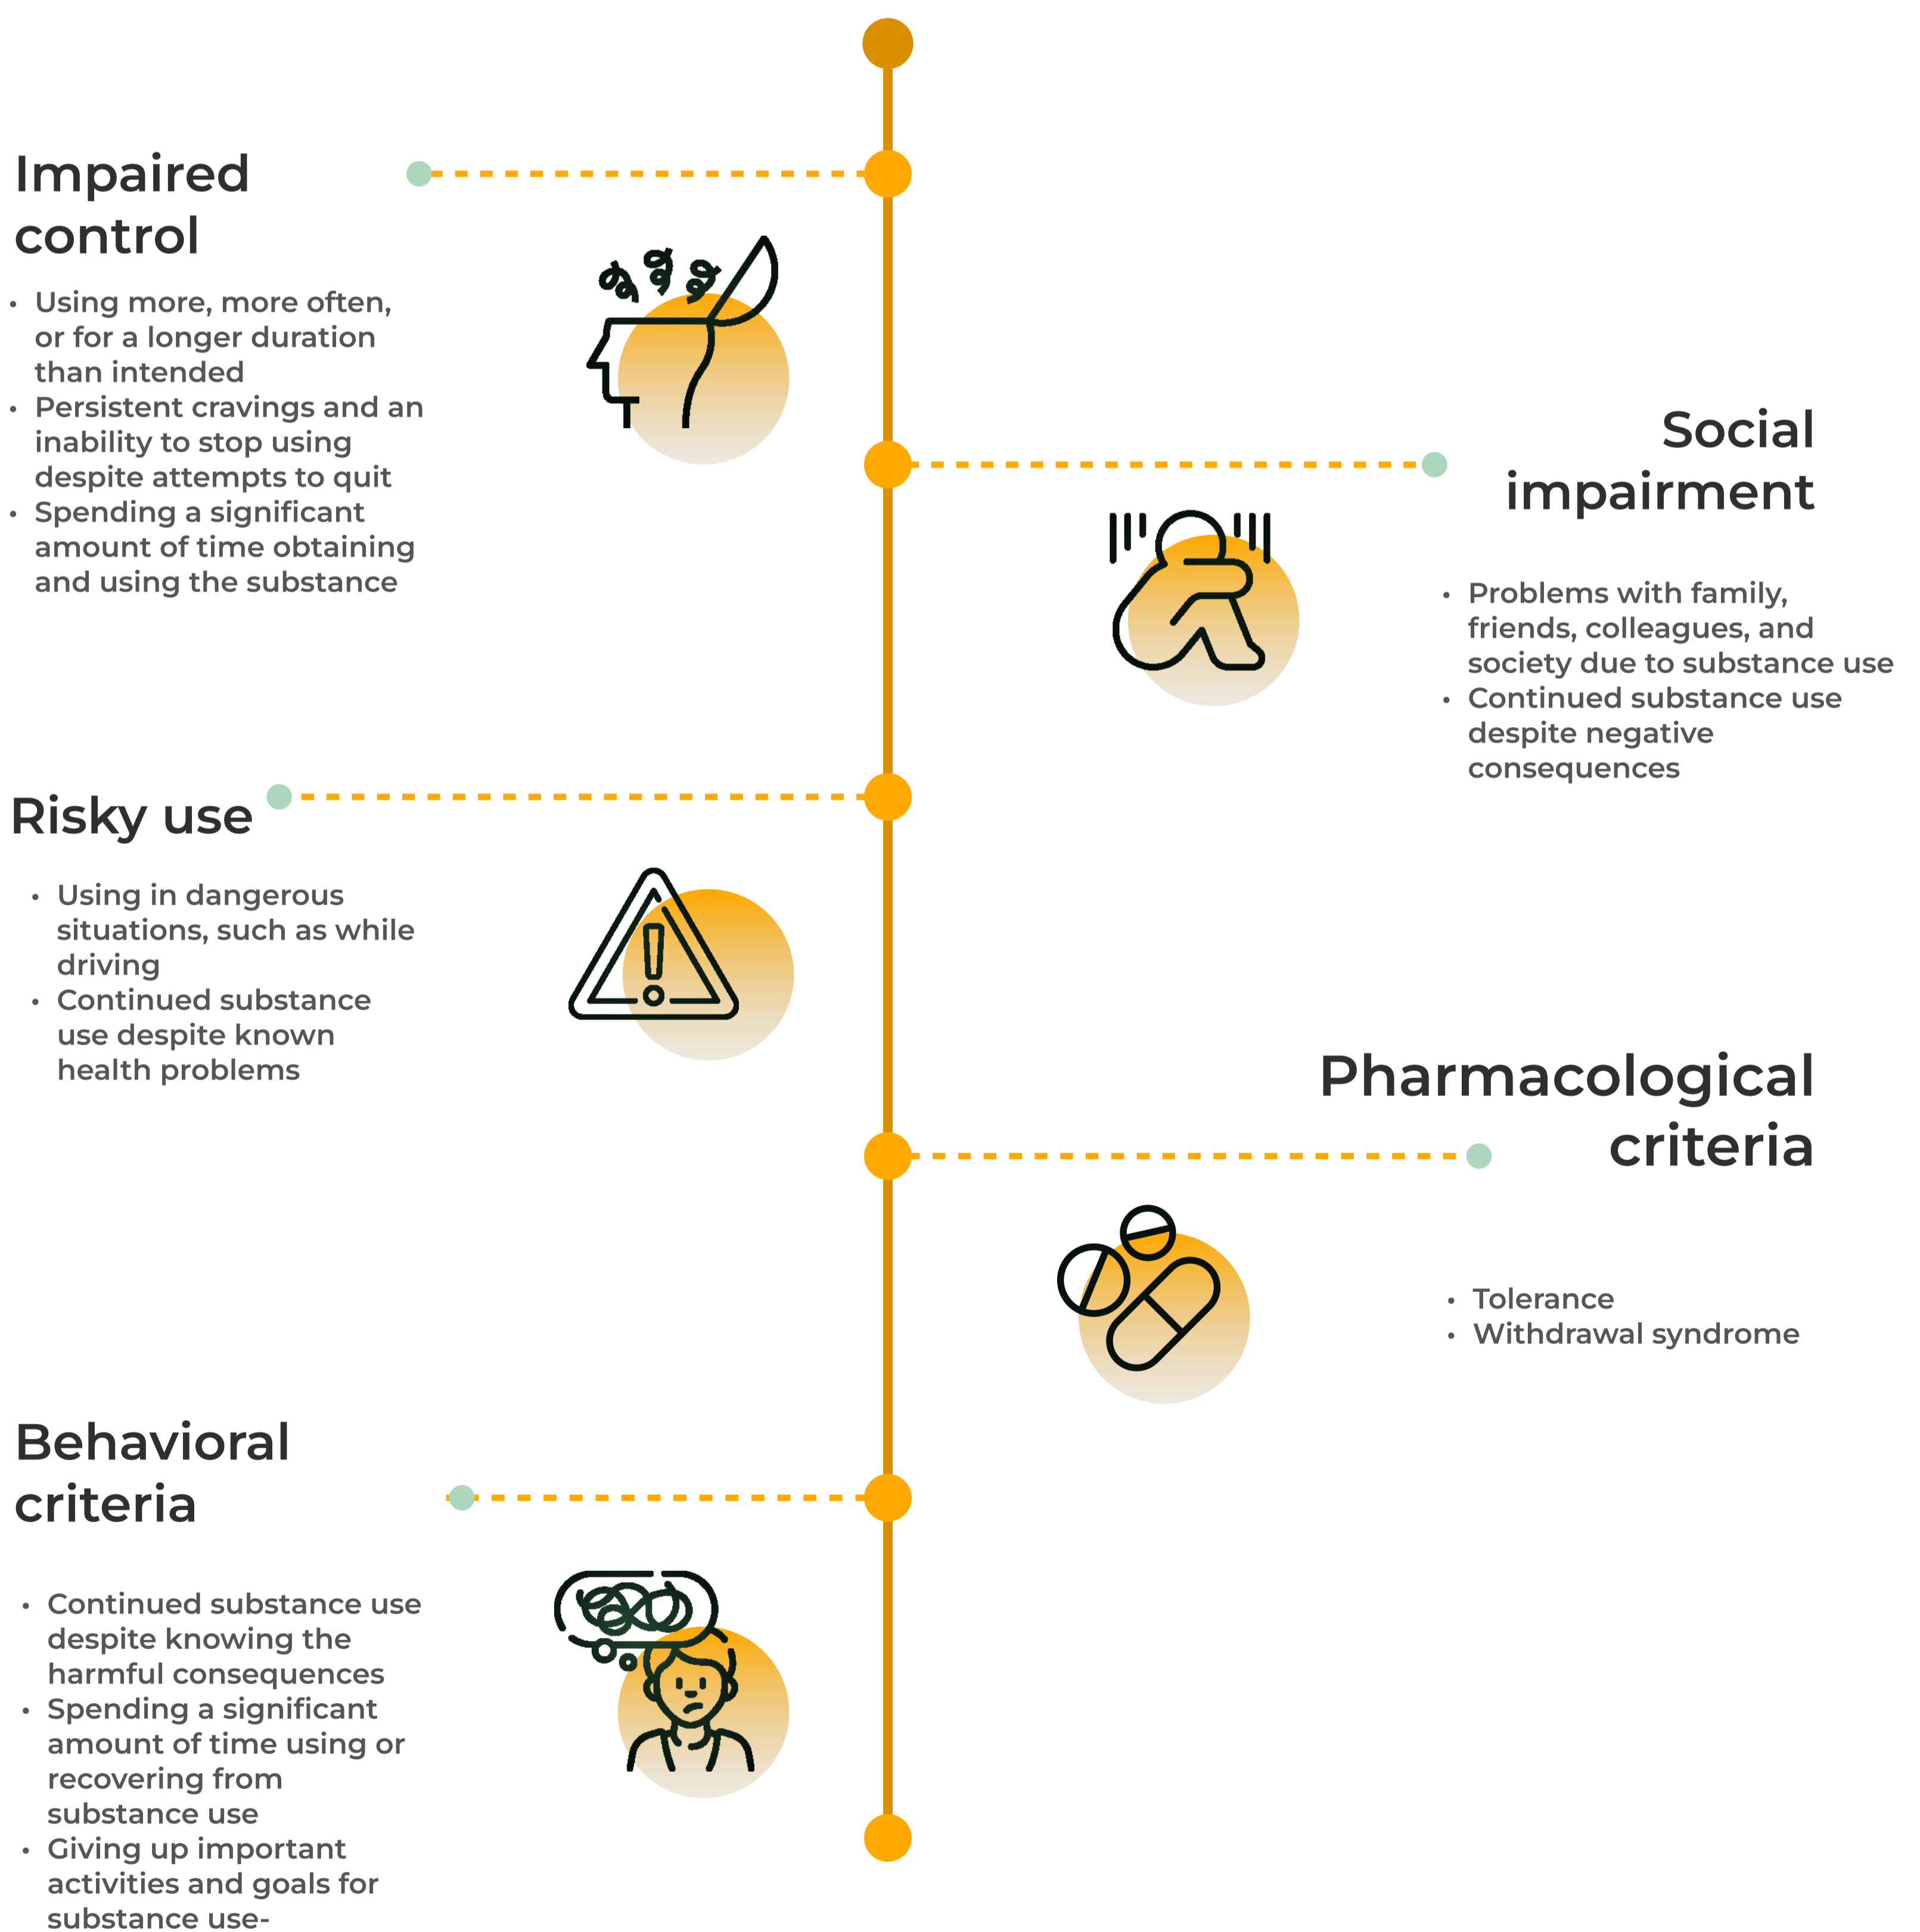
Impaired control

- Using more, more often, or for a longer duration than intended
- Persistent cravings and an inability to stop using despite attempts to quit
- Spending a significant amount of time obtaining and using the substance

Social impairment

- Problems with family, friends, colleagues, and society due to substance use
- Continued substance use despite negative consequences

Risky use

- Using in dangerous situations, such as while driving
- Continued substance use despite known health problems

Pharmacological criteria

- Tolerance
- Withdrawal syndrome

Behavioral criteria

- Continued substance use despite knowing the harmful consequences
- Spending a significant amount of time using or recovering from substance use
- Giving up important activities and goals for substance use-